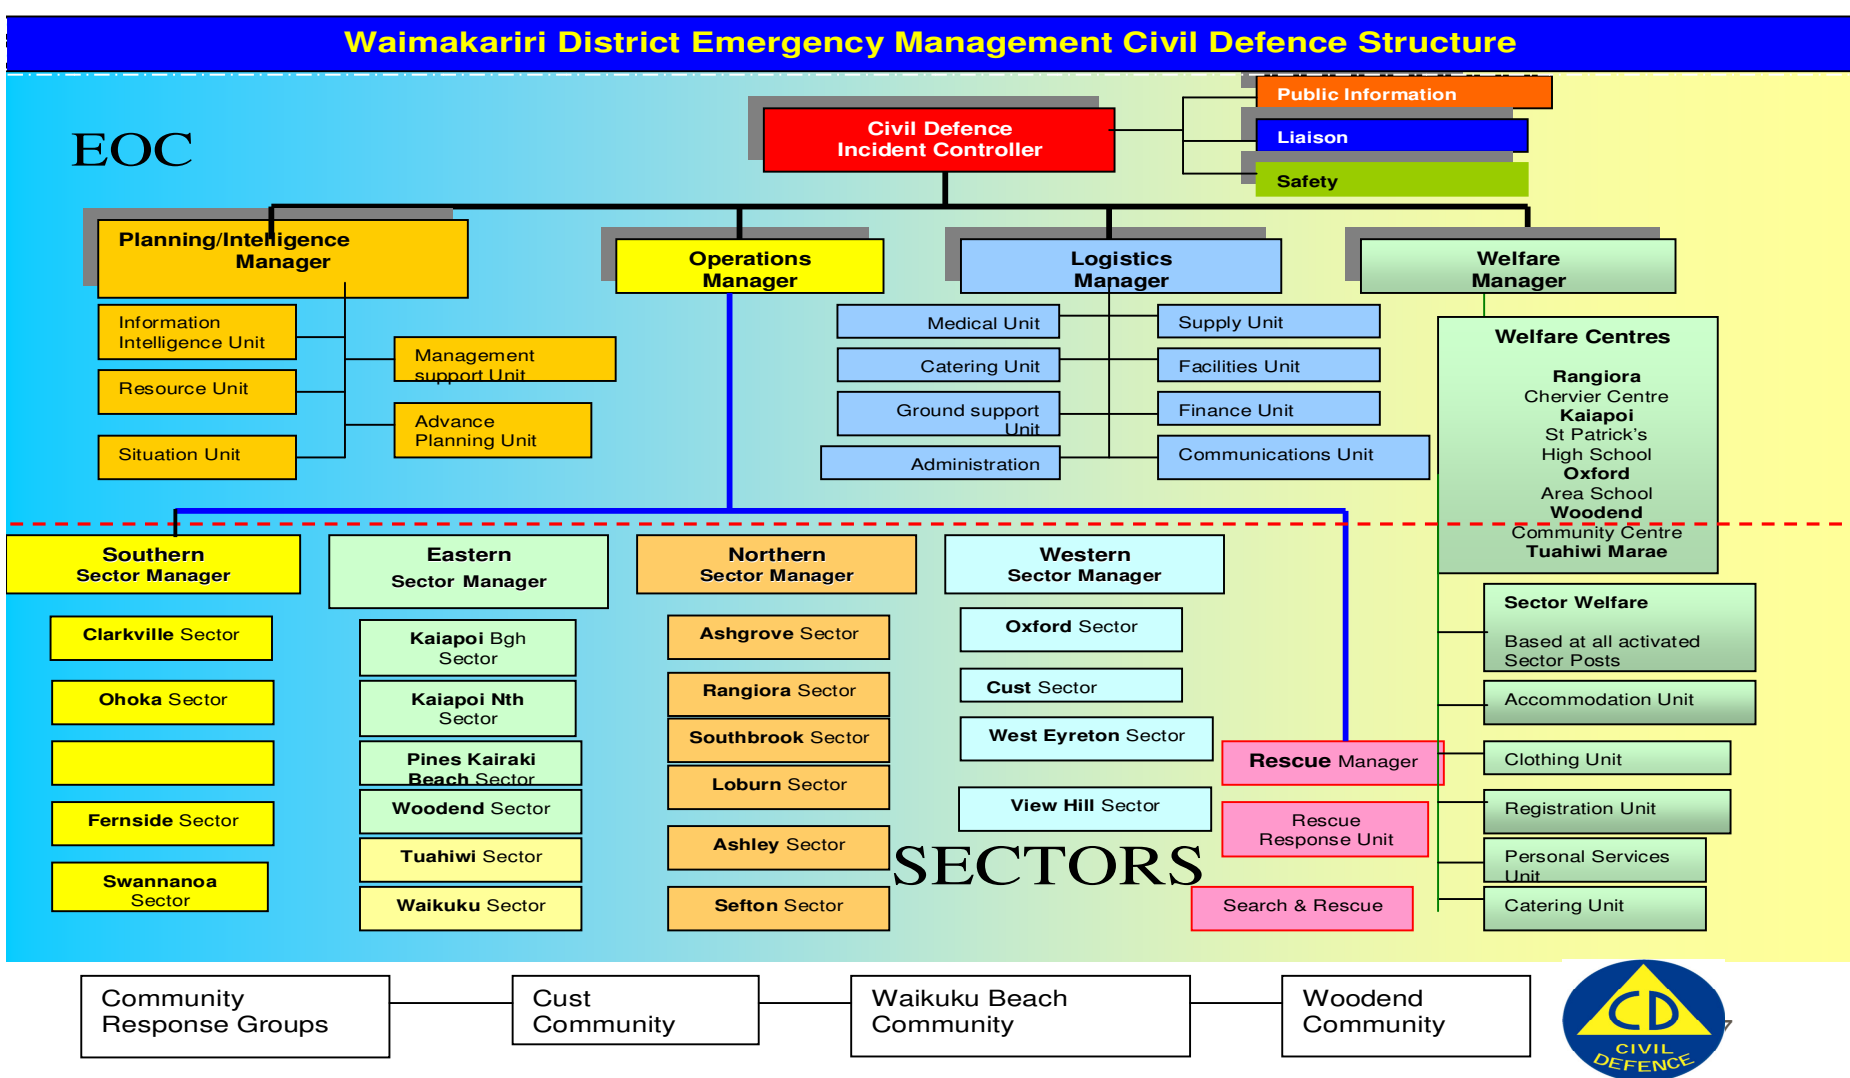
Waimakariri District Emergency Management Civil Defence Structure

EOC

Civil Defence Incident Controller

Public Information

Liaison

Safety

Planning/Intelligence Manager

Information Intelligence Unit

Resource Unit

Situation Unit

Management support Unit

Advance Planning Unit

Operations Manager

Logistics Manager

Medical Unit

Catering Unit

Ground support Unit

Administration

Supply Unit

Facilities Unit

Finance Unit

Communications Unit

Welfare Manager

Welfare Centres

Rangiora
Chervier Centre
Kaiapoi
St Patrick's
High School
Oxford
Area School
Woodend
Community Centre
Tuahiwi Marae

Southern Sector Manager

Clarkville Sector

Ohoka Sector

Fernside Sector

Swannanoa Sector

Eastern Sector Manager

Kaiapoi Bgh Sector

Kaiapoi Nth Sector

Pines Kairaki Beach Sector

Woodend Sector

Tuahiwi Sector

Waikuku Sector

Northern Sector Manager

Ashgrove Sector

Rangiora Sector

Southbrook Sector

Loburn Sector

Ashley Sector

Sefton Sector

Western Sector Manager

Oxford Sector

Cust Sector

West Eyreton Sector

View Hill Sector

SECTORS

Rescue Manager

Rescue Response Unit

Search & Rescue

Sector Welfare

Based at all activated Sector Posts

Accommodation Unit

Clothing Unit

Registration Unit

Personal Services Unit

Catering Unit

Community Response Groups

Cust Community

Waikuku Beach Community

Woodend Community

CD
CIVIL DEFENCE